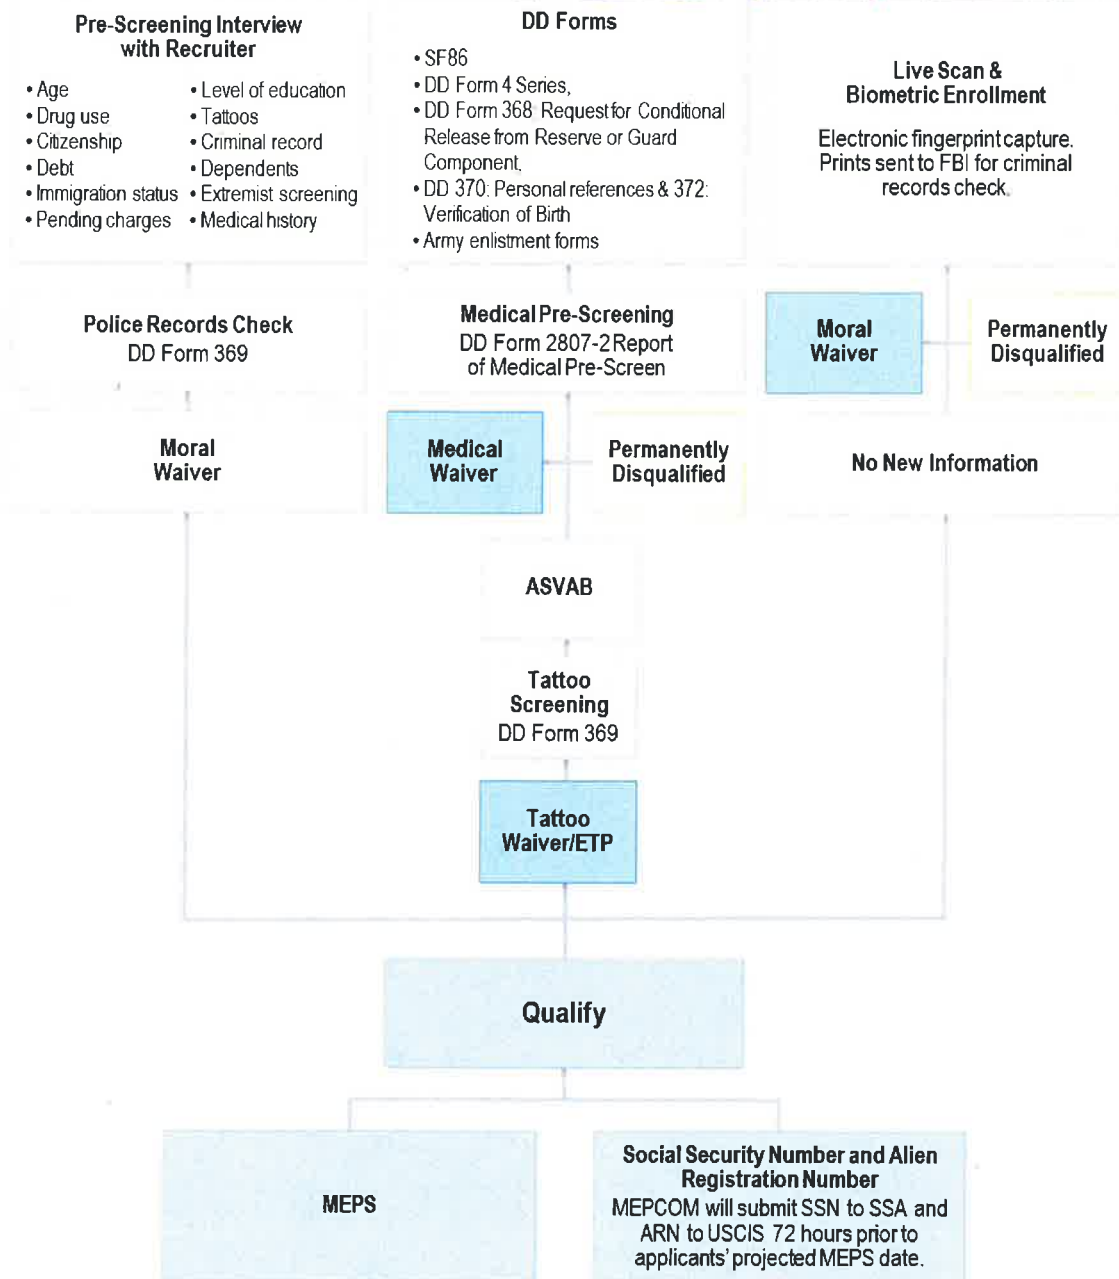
Pre-Screening Interview with Recruiter

• Age
• Drug use
• Citizenship
• Debt
• Immigration status
• Pending charges

• Level of education
• Tattoos
• Criminal record
• Dependents
• Extremist screening
• Medical history

DD Forms

• SF86
• DD Form 4 Series,
• DD Form 368: Request for Conditional Release from Reserve or Guard Component,
• DD 370: Personal references & 372: Verification of Birth
• Army enlistment forms

Live Scan & Biometric Enrollment

Electronic fingerprint capture. Prints sent to FBI for criminal records check.

Police Records Check
DD Form 369

Medical Pre-Screening
DD Form 2807-2 Report of Medical Pre-Screen

Moral Waiver

Permanently Disqualified

Moral Waiver

Medical Waiver

Permanently Disqualified

No New Information

ASVAB

Tattoo Screening
DD Form 369

Tattoo Waiver/ETP

Qualify

MEPS

Social Security Number and Alien Registration Number
MEPCOM will submit SSN to SSA and ARN to USCIS 72 hours prior to applicants' projected MEPS date.